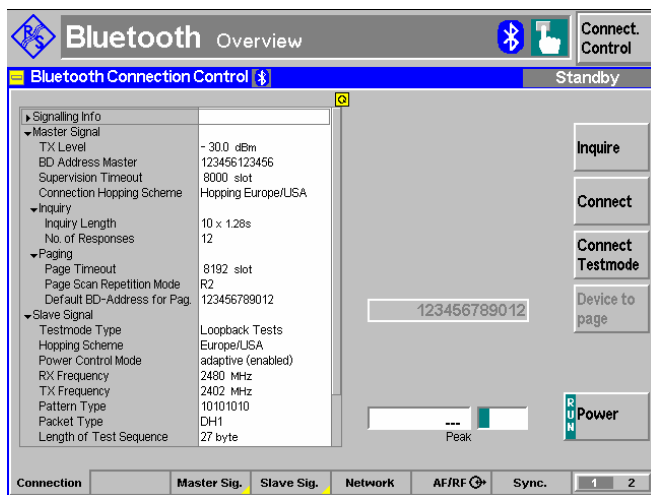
Bluetooth Overview

Connect. Control

Bluetooth Connection Control

Standby

Q

| | |
|---|---|
| ▸Signalling Info | |
| ▾Master Signal | |
| TX Level | - 30.0 dBm |
| BD Address Master | 123456123456 |
| Supervision Timeout | 8000 slot |
| Connection Hopping Scheme | Hopping Europe/USA |
| ▾Inquiry | |
| Inquiry Length | 10 x 1.28s |
| No. of Responses | 12 |
| ▾Paging | |
| Page Timeout | 8192 slot |
| Page Scan Repetition Mode | R2 |
| Default BD-Address for Pag. | 123456789012 |
| ▾Slave Signal | |
| Testmode Type | Loopback Tests |
| Hopping Scheme | Europe/USA |
| Power Control Mode | adaptive (enabled) |
| RX Frequency | 2480 MHz |
| TX Frequency | 2402 MHz |
| Pattern Type | 10101010 |
| Packet Type | DH1 |
| Length of Test Sequence | 27 byte |

123456789012

---
Peak

Inquire

Connect

Connect Testmode

Device to page

RUN Power

Connection | Master Sig. | Slave Sig. | Network | AF/RF | Sync. | 1 2